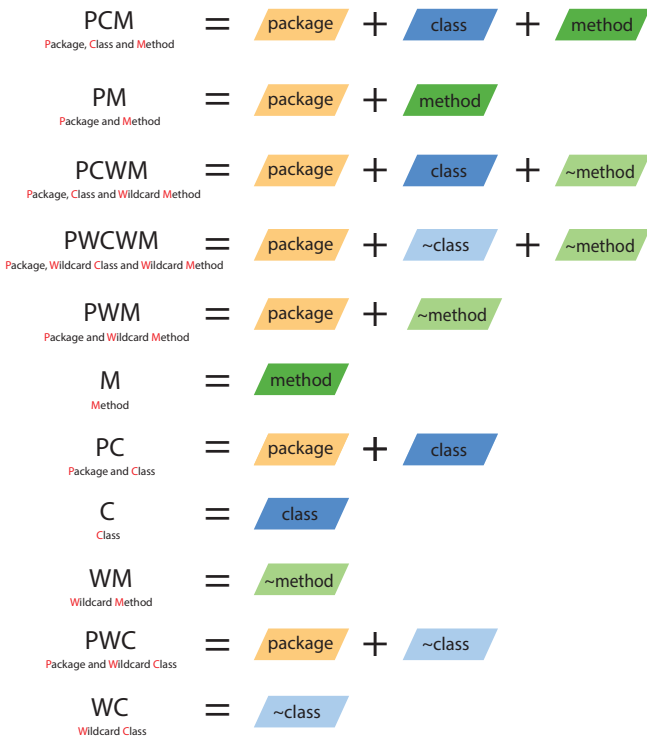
PCM
Package, Class and Method
= package + class + method

PM
Package and Method
= package + method

PCWM
Package, Class and Wildcard Method
= package + class + ~method

PWCWM
Package, Wildcard Class and Wildcard Method
= package + ~class + ~method

PWM
Package and Wildcard Method
= package + ~method

M
Method
= method

PC
Package and Class
= package + class

C
Class
= class

WM
Wildcard Method
= ~method

PWC
Package and Wildcard Class
= package + ~class

WC
Wildcard Class
= ~class